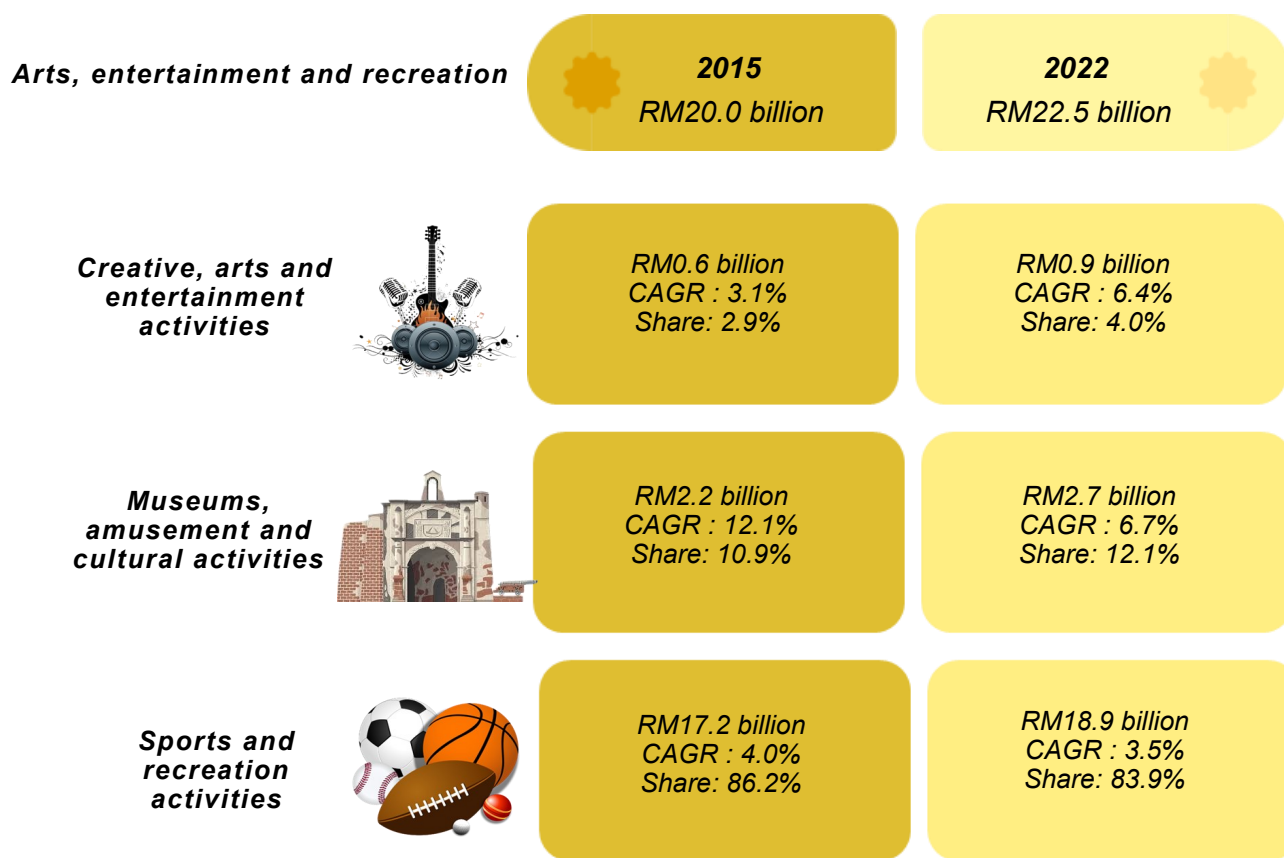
Arts, entertainment and recreation

2015
RM20.0 billion

2022
RM22.5 billion

Creative, arts and entertainment activities

RM0.6 billion
CAGR : 3.1%
Share: 2.9%

RM0.9 billion
CAGR : 6.4%
Share: 4.0%

Museums, amusement and cultural activities

RM2.2 billion
CAGR : 12.1%
Share: 10.9%

RM2.7 billion
CAGR : 6.7%
Share: 12.1%

Sports and recreation activities

RM17.2 billion
CAGR : 4.0%
Share: 86.2%

RM18.9 billion
CAGR : 3.5%
Share: 83.9%